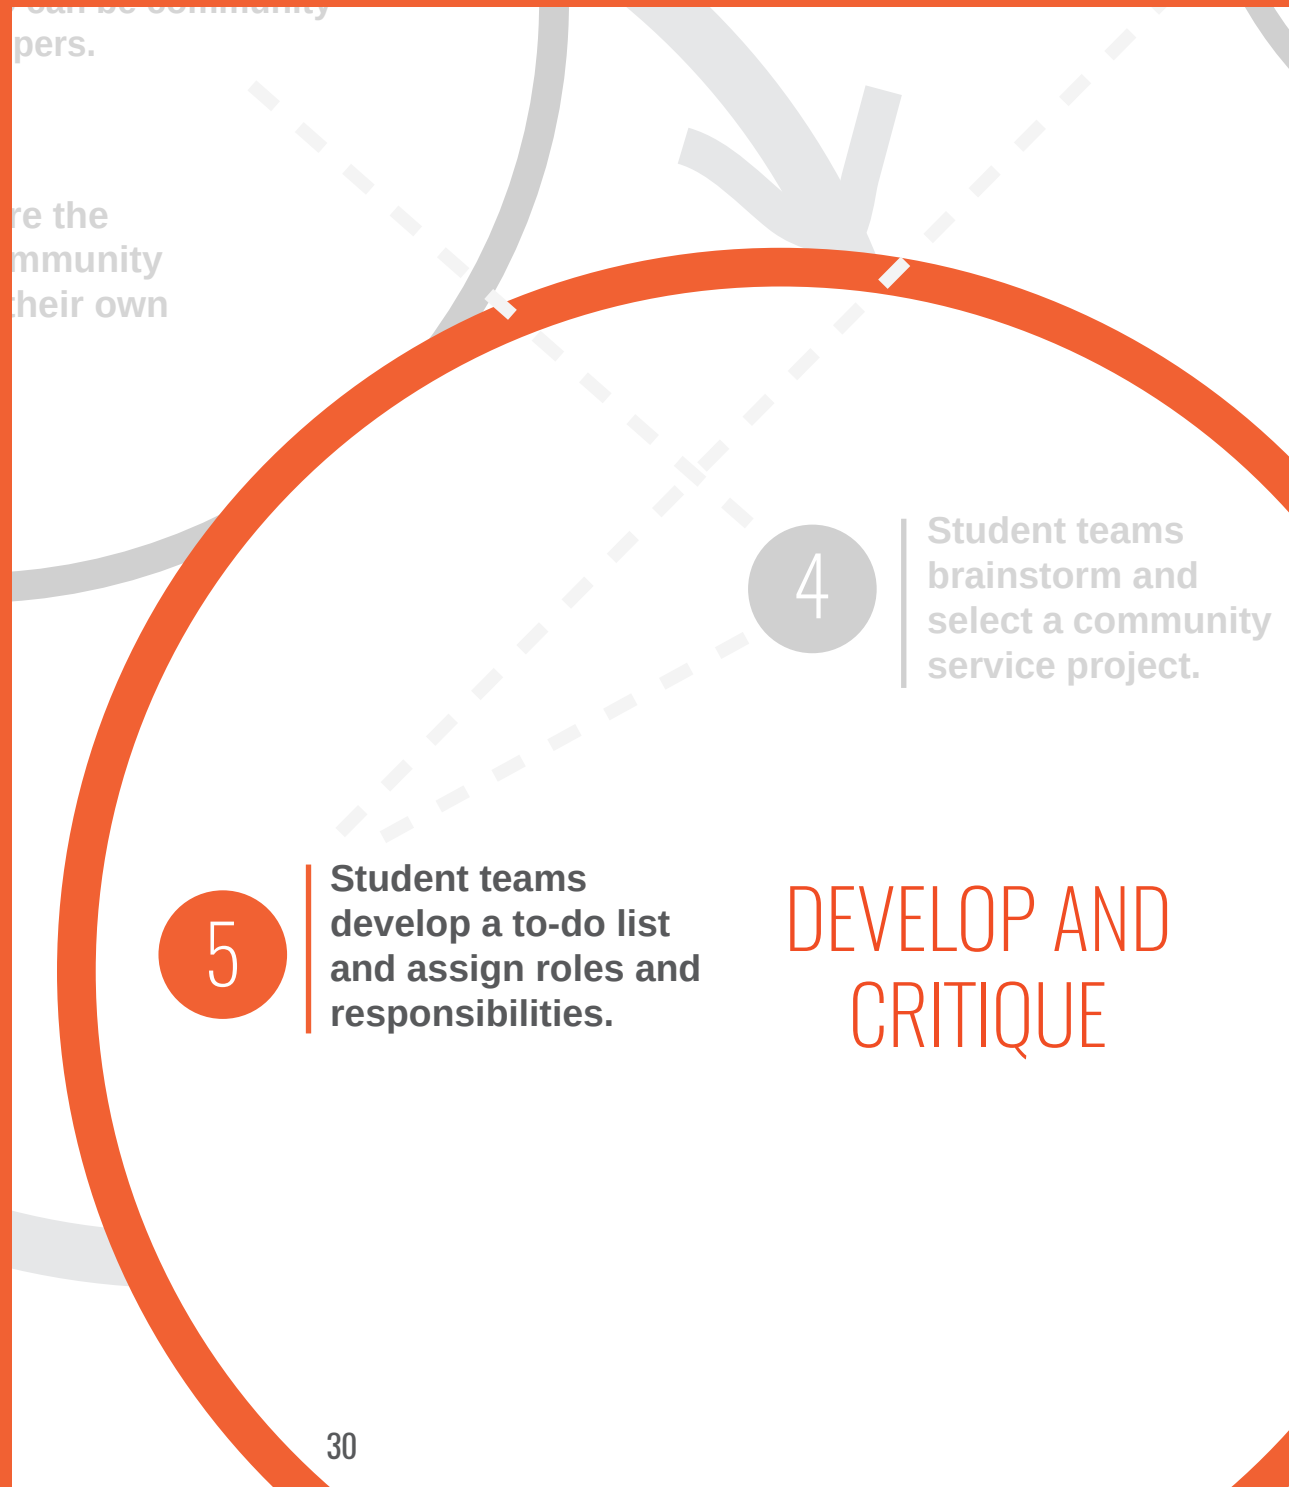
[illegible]
pers.

re the
mmunity
heir own

4

Student teams brainstorm and select a community service project.

5

Student teams develop a to-do list and assign roles and responsibilities.

DEVELOP AND CRITIQUE

30